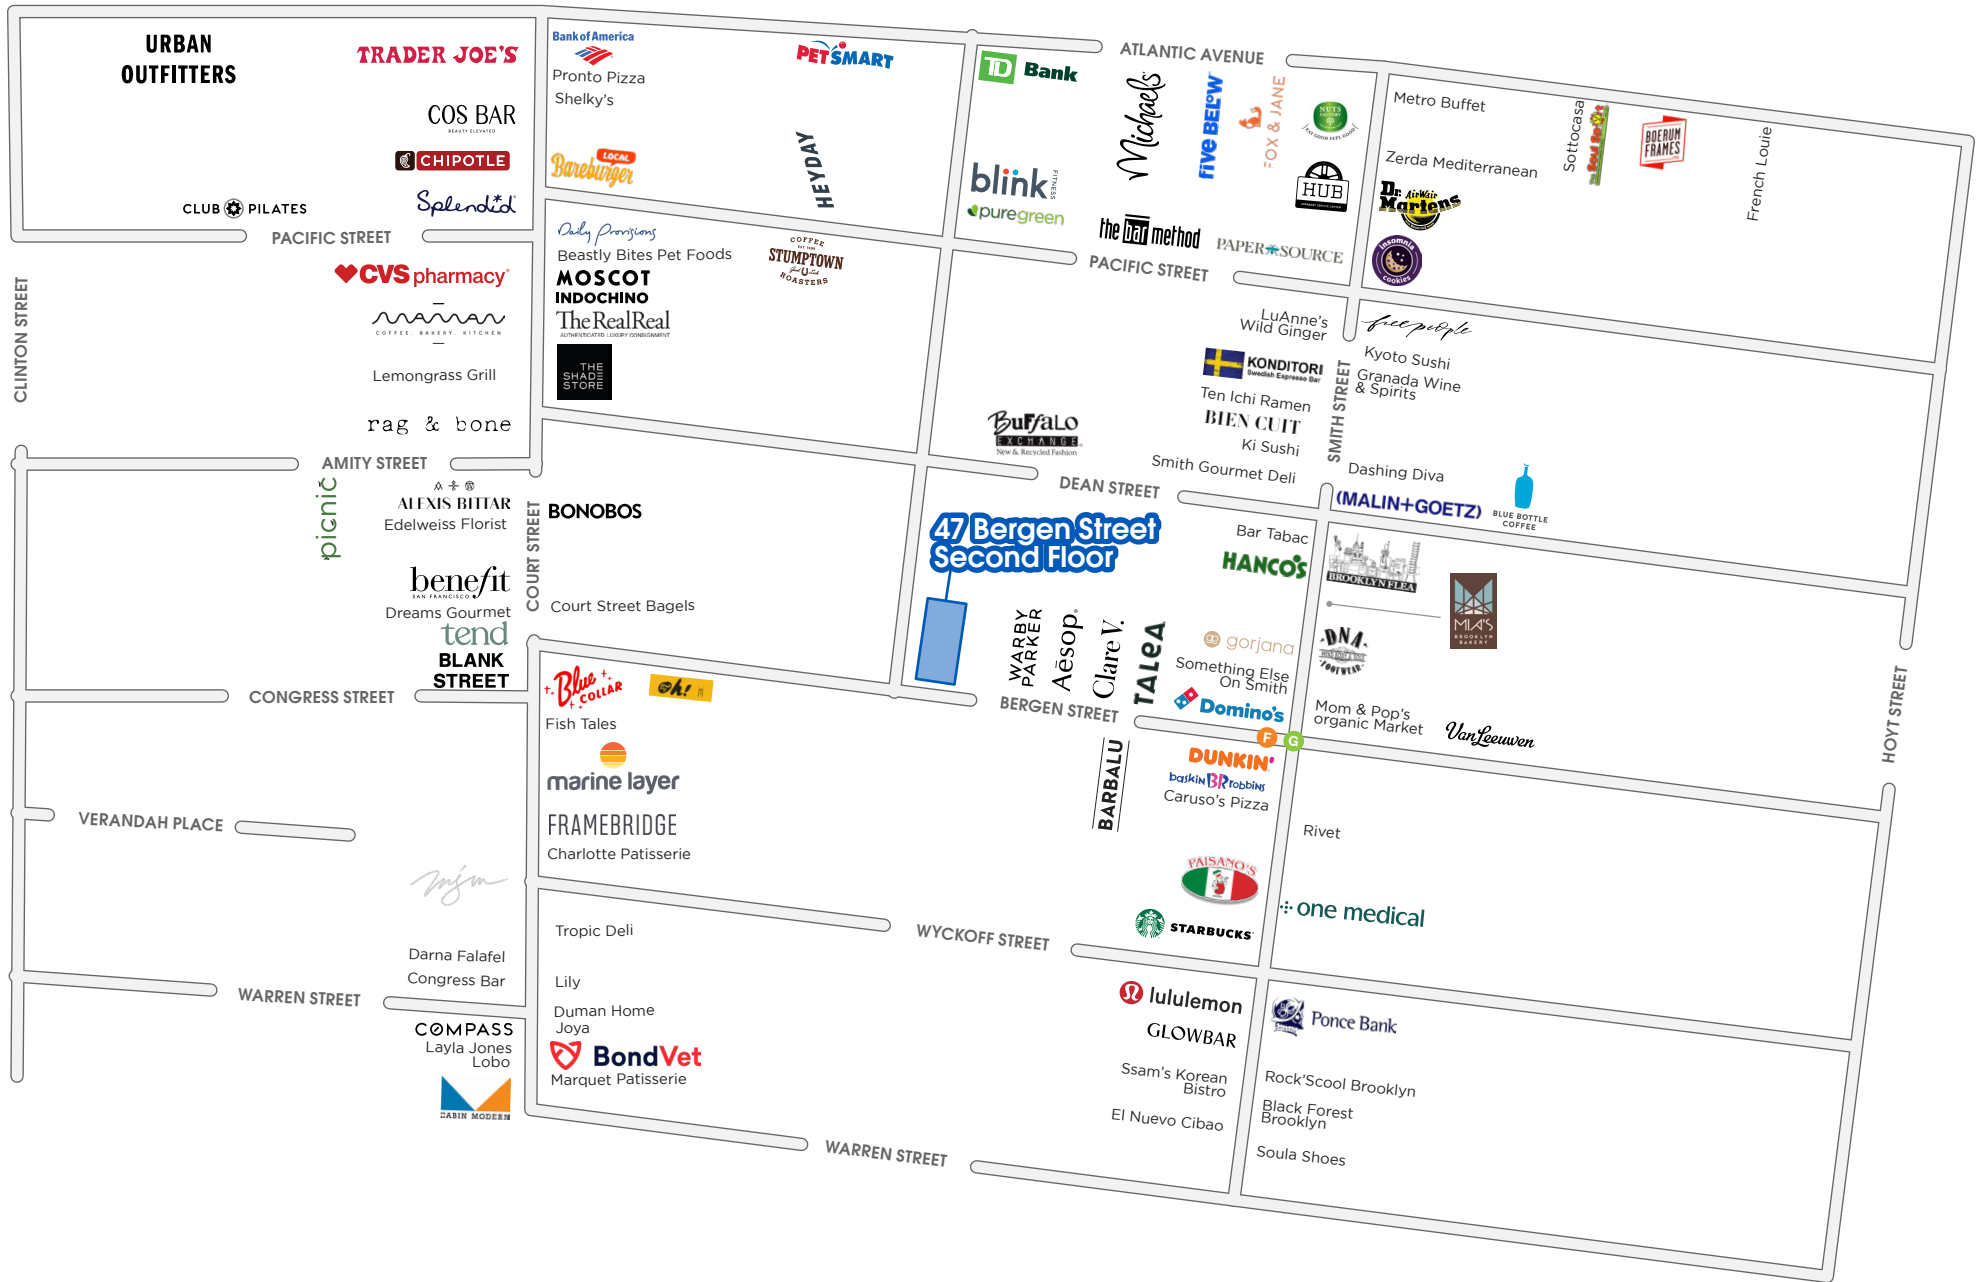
URBAN OUTFITTERS
TRADER JOE'S
COS BAR
CHIPOTLE
CLUB PILATES
Splendid
PACIFIC STREET
CVS pharmacy
mamam
COFFEE BAKERY KITCHEN
Lemongrass Grill
rag & bone
AMITY STREET
picnic
ALEXIS BITTAR
Edelweiss Florist
benefit
SAN FRANCISCO
Dreams Gourmet
tend
BLANK STREET
CONGRESS STREET
VERANDAH PLACE
Darna Falafel
Congress Bar
WARREN STREET
COMPASS
Layla Jones
Lobo
CABIN MODERN
CLINTON STREET
Bank of America
Pronto Pizza
Shelky's
PETSMART
Bareburger LOCAL
HEYDAY
Daily Provisions
Beastly Bites Pet Foods
MOSCOT
INDOCHINO
TheRealReal
THE SHADE STORE
STUMPTOWN COFFEE ROASTERS
COURT STREET
BONOBOS
Court Street Bagels
Blue Collar
oh!
Fish Tales
marine layer
FRAMEBRIDGE
Charlotte Patisserie
Tropic Deli
Lily
Duman Home
Joya
BondVet
Marquet Patisserie
WARREN STREET
WYCKOFF STREET
TD Bank
blink FITNESS
puregreen
ATLANTIC AVENUE
Michaels
five BELOW
FOX & JANE
NUTS FACTORY
HUB
the bar method
PAPER SOURCE
PACIFIC STREET
BUFFALO EXCHANGE
New & Recycled Fashion
DEAN STREET
47 Bergen Street
Second Floor
WARBY PARKER
Aesop
Clare V.
TALEA
BERGEN STREET
BARBALU
LuAnne's Wild Ginger
KONDITORI
Ten Ichi Ramen
BIEN CUIT
Ki Sushi
Smith Gourmet Deli
Bar Tabac
HANCO'S
gorjana
Something Else On Smith
Domino's
DUNKIN'
baskin robbins
Caruso's Pizza
PAISANO'S
STARBUCKS
lululemon
GLOWBAR
Ssam's Korean Bistro
El Nuevo Cibao
Metro Buffet
Sottocasa
Zerda Mediterranean
Dr. Martens
BOERUM FRAMES
French Louie
Insomnia Cookies
free people
Kyoto Sushi
Granada Wine & Spirits
SMITH STREET
Dashing Diva
(MALIN+GOETZ)
BLUE BOTTLE COFFEE
BROOKLYN FLEA
MIA'S BROOKLYN BAKERY
DNA FOOTWEAR
Mom & Pop's organic Market
VanLeeuwen
Rivet
one medical
Ponce Bank
Rock'Scool Brooklyn
Black Forest Brooklyn
Soula Shoes
HOYT STREET